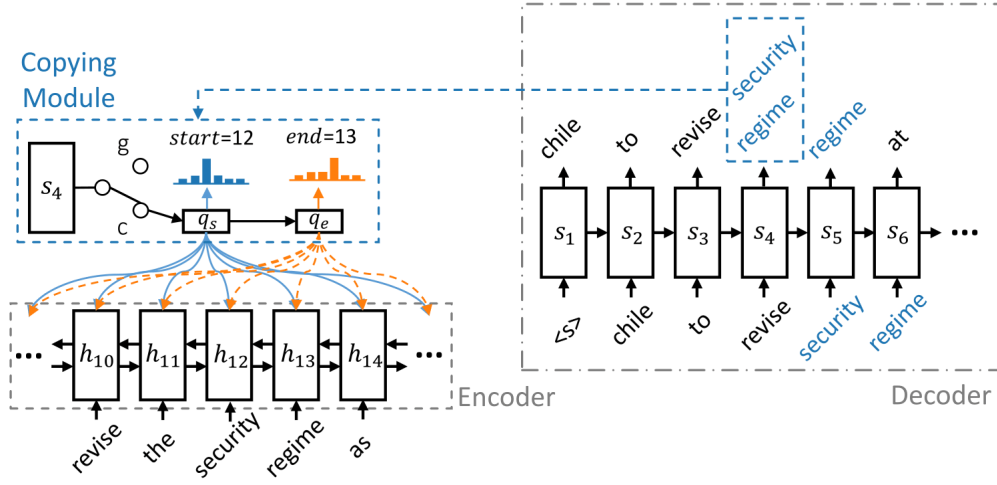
Copying Module

$s_4$
g
c
$start$=12
$end$=13
$q_s$
$q_e$

...
$h_{10}$
$h_{11}$
$h_{12}$
$h_{13}$
$h_{14}$
...

revise
the
security
regime
as

Encoder

security
regime

chile
to
revise
regime
at

$s_1$
$s_2$
$s_3$
$s_4$
$s_5$
$s_6$
...

<s>
chile
to
revise
security
regime

Decoder